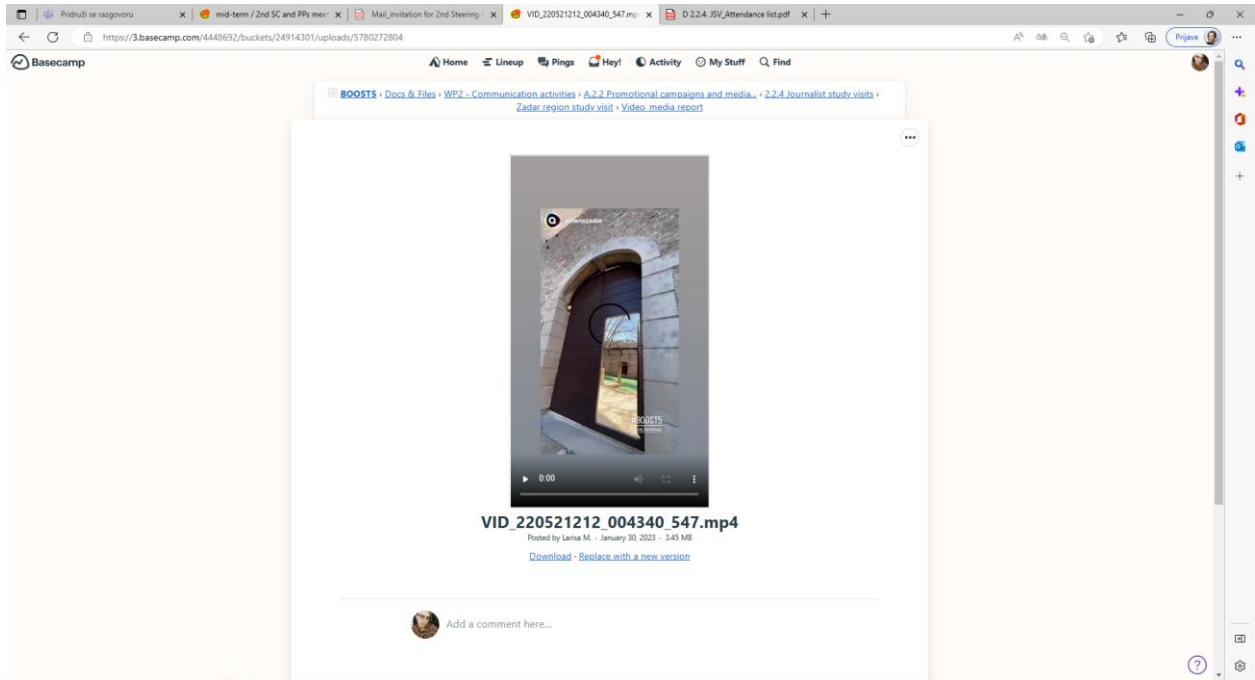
Pridruži se razgovoru | mid-term / 2nd SC and PPs meet | Mail_invitation for 2nd Steering | VID_220521212_004340_547.mp | D 2.2.4. JSV_Attendance list.pdf

https://3.basecamp.com/4448692/buckets/24914301/uploads/5780272804

Prijava

Basecamp

Home Lineup Pings Hey! Activity My Stuff Find

BOOST5 › Docs & Files › WP2 - Communication activities › A.2.2 Promotional campaigns and media... › 2.2.4 Journalist study visits › Zadar region study visit › Video media report

BOOST5

0:00

VID_220521212_004340_547.mp4

Posted by Larisa M. · January 30, 2023 · 3.45 MB

Download · Replace with a new version

Add a comment here...